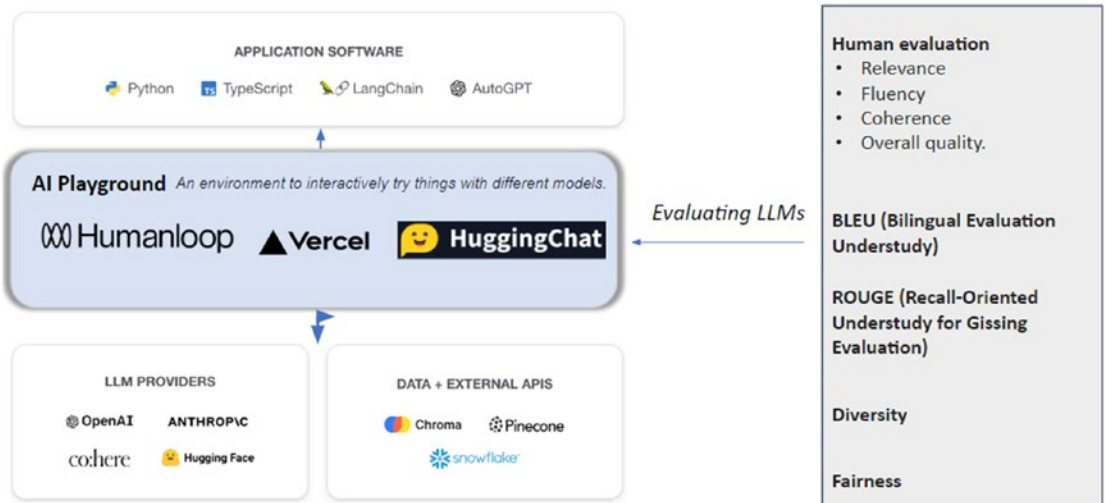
APPLICATION SOFTWARE

Python TypeScript LangChain AutoGPT

AI Playground An environment to interactively try things with different models.

Humanloop Vercel HuggingChat

LLM PROVIDERS

OpenAI ANTHROP\C

co:here Hugging Face

DATA + EXTERNAL APIS

Chroma Pinecone

snowflake

Evaluating LLMs

Human evaluation
- Relevance
- Fluency
- Coherence
- Overall quality.

BLEU (Bilingual Evaluation Understudy)

ROUGE (Recall-Oriented Understudy for Gissing Evaluation)

Diversity

Fairness